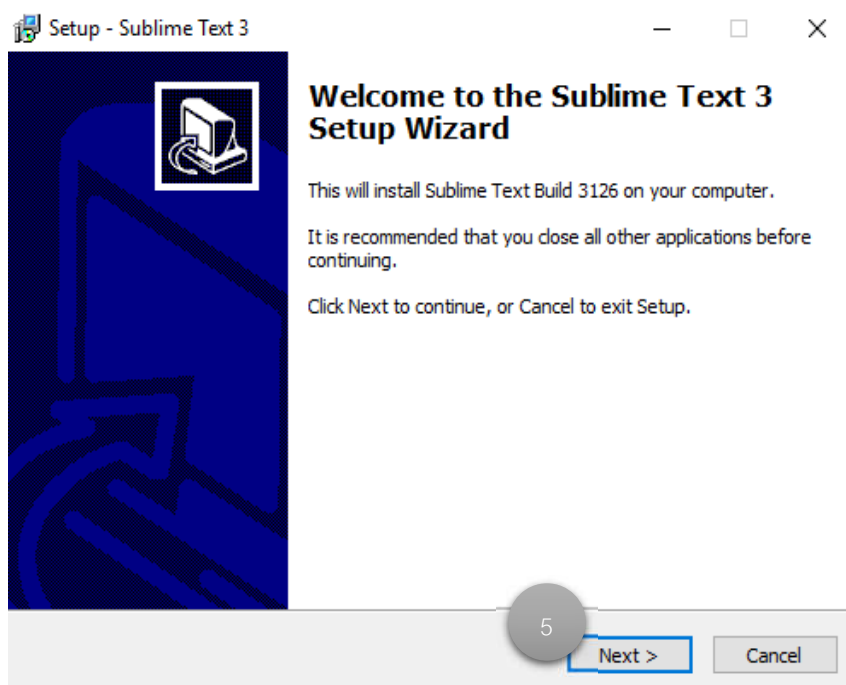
Setup - Sublime Text 3

Welcome to the Sublime Text 3 Setup Wizard

This will install Sublime Text Build 3126 on your computer.

It is recommended that you close all other applications before continuing.

Click Next to continue, or Cancel to exit Setup.

5

Next >

Cancel